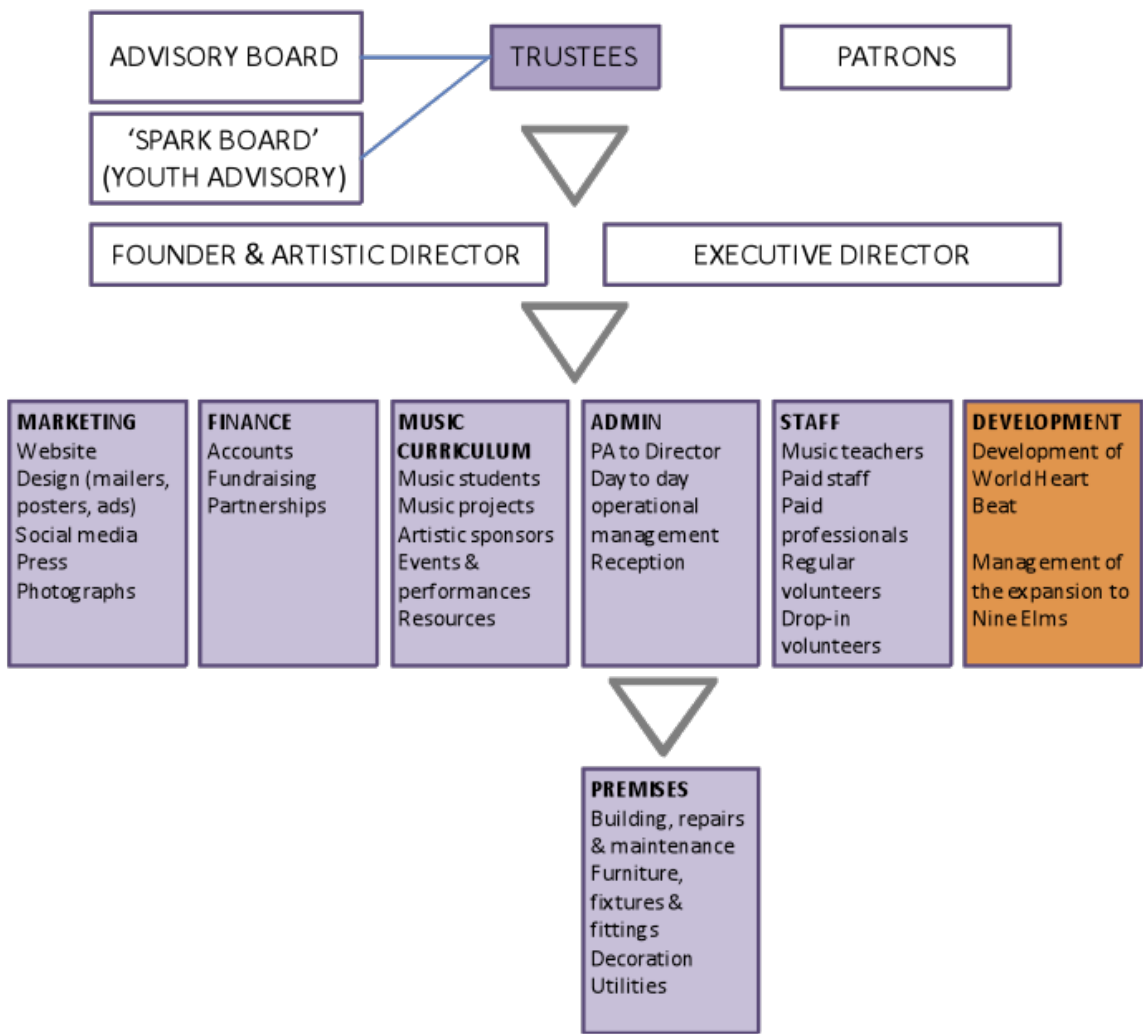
ADVISORY BOARD

TRUSTEES

PATRONS

'SPARK BOARD' (YOUTH ADVISORY)

FOUNDER & ARTISTIC DIRECTOR

EXECUTIVE DIRECTOR

MARKETING
Website
Design (mailers, posters, ads)
Social media
Press
Photographs

FINANCE
Accounts
Fundraising
Partnerships

MUSIC CURRICULUM
Music students
Music projects
Artistic sponsors
Events & performances
Resources

ADMIN
PA to Director
Day to day operational management
Reception

STAFF
Music teachers
Paid staff
Paid professionals
Regular volunteers
Drop-in volunteers

DEVELOPMENT
Development of World Heart Beat

Management of the expansion to Nine Elms

PREMISES
Building, repairs & maintenance
Furniture, fixtures & fittings
Decoration
Utilities